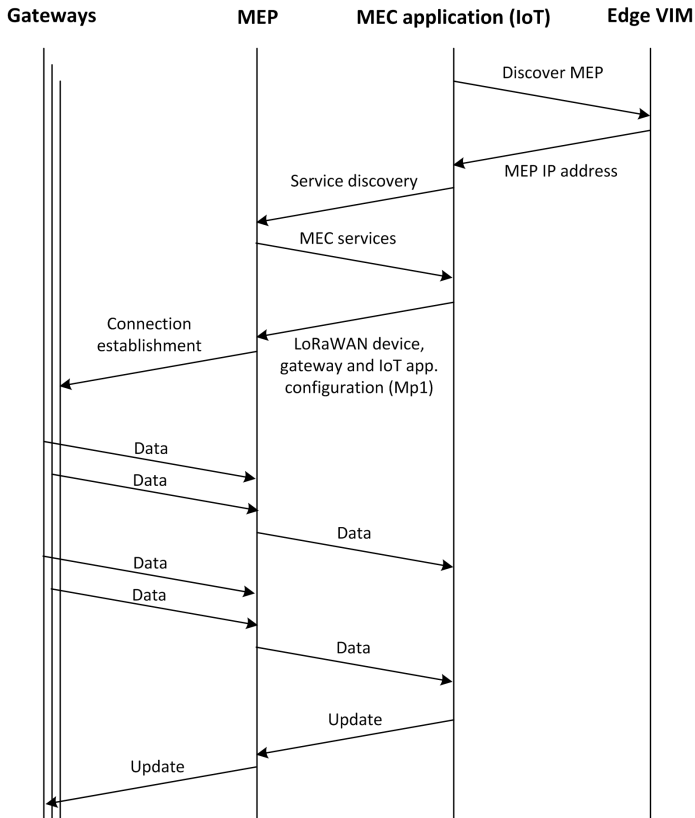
Gateways

MEP

MEC application (IoT)

Edge VIM

Discover MEP

MEP IP address

Service discovery

MEC services

Connection establishment

LoRaWAN device, gateway and IoT app. configuration (Mp1)

Data

Data

Data

Data

Data

Data

Update

Update